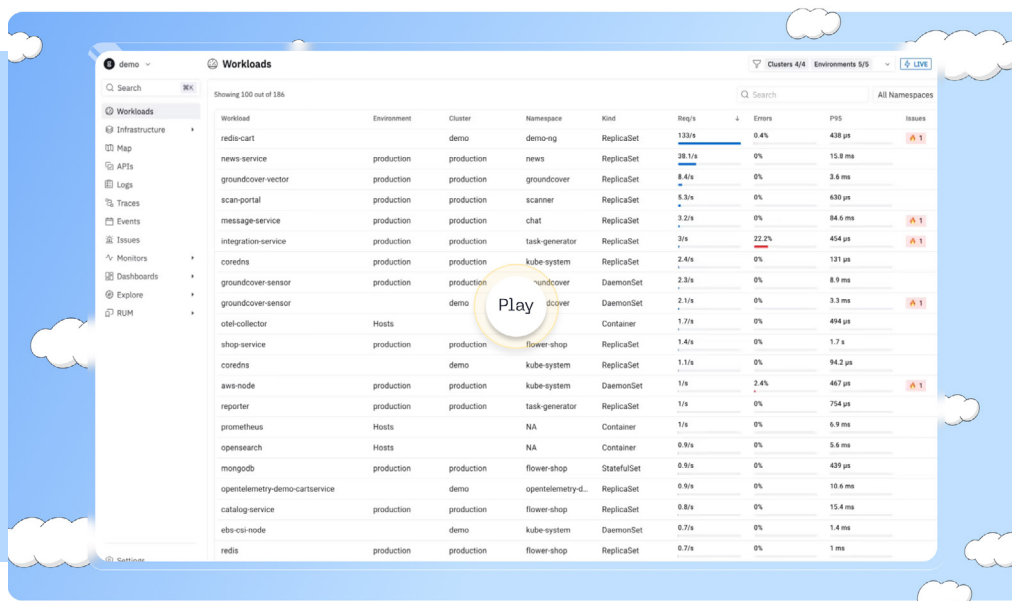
demo

Search ⌘K

Workloads
Infrastructure
Map
APIs
Logs
Traces
Events
Issues
Monitors
Dashboards
Explore
RUM

Settings

Workloads

Clusters 4/4 Environments 5/5 LIVE

Showing 100 out of 186

Search All Namespaces

| Workload | Environment | Cluster | Namespace | Kind | Req/s | Errors | P95 | Issues |
|---|---|---|---|---|---|---|---|---|
| redis-cart | | demo | demo-ng | ReplicaSet | 133/s | 0.4% | 438 μs | 1 |
| news-service | production | production | news | ReplicaSet | 38.1/s | 0% | 15.8 ms | |
| groundcover-vector | production | production | groundcover | ReplicaSet | 8.4/s | 0% | 3.6 ms | |
| scan-portal | production | production | scanner | ReplicaSet | 5.3/s | 0% | 630 μs | |
| message-service | production | production | chat | ReplicaSet | 3.2/s | 0% | 84.6 ms | 1 |
| integration-service | production | production | task-generator | ReplicaSet | 3/s | 22.2% | 454 μs | 1 |
| coredns | production | production | kube-system | ReplicaSet | 2.4/s | 0% | 131 μs | |
| groundcover-sensor | production | production | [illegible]oundcover | DaemonSet | 2.3/s | 0% | 8.9 ms | |
| groundcover-sensor | | demo | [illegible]dcover | DaemonSet | 2.1/s | 0% | 3.3 ms | 1 |
| otel-collector | Hosts | | | Container | 1.7/s | 0% | 494 μs | |
| shop-service | production | production | flower-shop | ReplicaSet | 1.4/s | 0% | 1.7 s | |
| coredns | | demo | kube-system | ReplicaSet | 1.1/s | 0% | 94.2 μs | |
| aws-node | production | production | kube-system | DaemonSet | 1/s | 2.4% | 467 μs | 1 |
| reporter | production | production | task-generator | ReplicaSet | 1/s | 0% | 754 μs | |
| prometheus | Hosts | | NA | Container | 1/s | 0% | 6.9 ms | |
| opensearch | Hosts | | NA | Container | 0.9/s | 0% | 5.6 ms | |
| mongodb | production | production | flower-shop | StatefulSet | 0.9/s | 0% | 439 μs | |
| opentelemetry-demo-cartservice | | demo | opentelemetry-d... | ReplicaSet | 0.9/s | 0% | 10.6 ms | |
| catalog-service | production | production | flower-shop | ReplicaSet | 0.8/s | 0% | 15.4 ms | |
| ebs-csi-node | | demo | kube-system | DaemonSet | 0.7/s | 0% | 1.4 ms | |
| redis | production | production | flower-shop | ReplicaSet | 0.7/s | 0% | 1 ms | |

Play